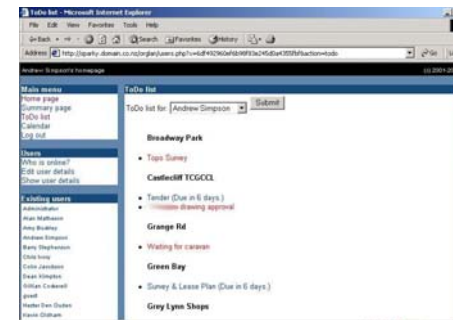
ToDo list - Microsoft Internet Explorer

File Edit View Favorites Tools Help

Back Search Favorites History

Address http://sparky.domain.co.nz/orglan/users.php?u=6df492960ef6b96f93e245d0a4355f6f&action=todo Go

Andrew Simpson's homepage (c) 2001-20

Main menu
Home page
Summary page
ToDo list
Calendar
Log out

Users
Who is online?
Edit user details
Show user details

Existing users
Administrator
Alan Matheson
Amy Buckley
Andrew Simpson
Barry Stephenson
Chris Ivory
Colin Jamieson
Dean Kimpton
Gillian Cockerell
guest
Hester Den Ouden
Kevin Oldham

ToDo list
ToDo list for: Andrew Simpson Submit

Broadway Park
• Topo Survey

Castlecliff TCGCCL
• Tender (Due in 6 days.)
• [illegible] drawing approval

Grange Rd
• Waiting for caravan

Green Bay
• Survey & Lease Plan (Due in 6 days.)

Grey Lynn Shops